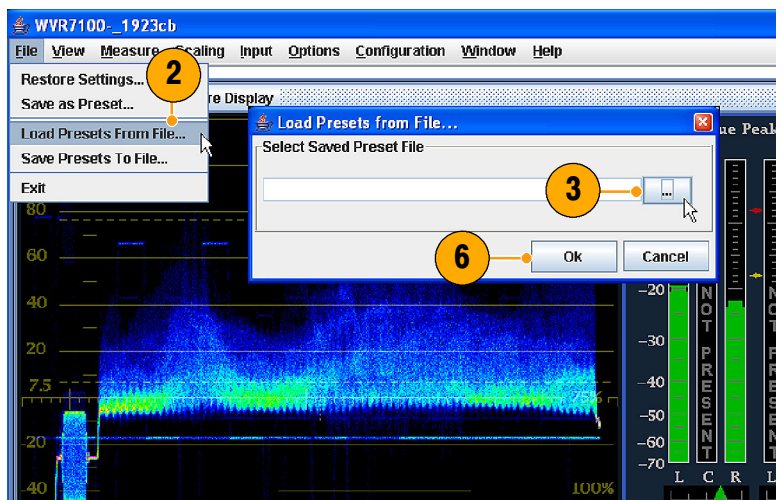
WVR7100-_1923cb

File View Measure Scaling Input Options Configuration Window Help

Restore Settings...
Save as Preset...
Load Presets From File...
Save Presets To File...
Exit

2

re Display

Load Presets from File...

Select Saved Preset File

3

...

6

Ok

Cancel

ue Peak

80
60
40
20
7.5
-20
-40

75%
100%

-20
-30
-40
-50
-60
-70

NOT PRESENT

NOT PRESENT

L C R